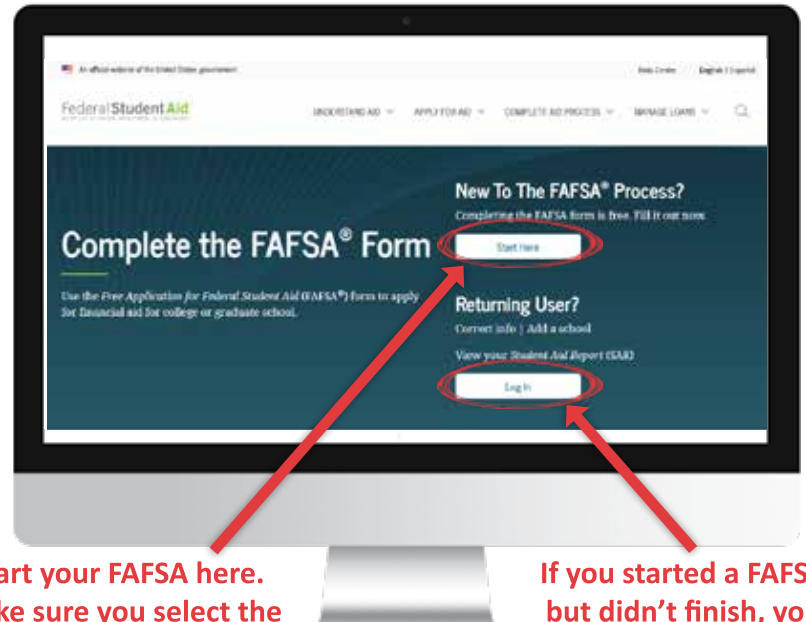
An official website of the United States government

Help Center English | Español

Federal Student Aid

UNDERSTAND AID APPLY FOR AID COMPLETE AID PROCESS MANAGE LOANS

Complete the FAFSA® Form

Use the Free Application for Federal Student Aid (FAFSA®) form to apply for financial aid for college or graduate school.

New To The FAFSA® Process?

Completing the FAFSA form is free. Fill it out now.

Start Here

Returning User?

Correct info | Add a school

View your Student Aid Report (SAR)

Log In

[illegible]art your FAFSA here. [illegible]ke sure you select the

If you started a FAFS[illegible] but didn't finish, yo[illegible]